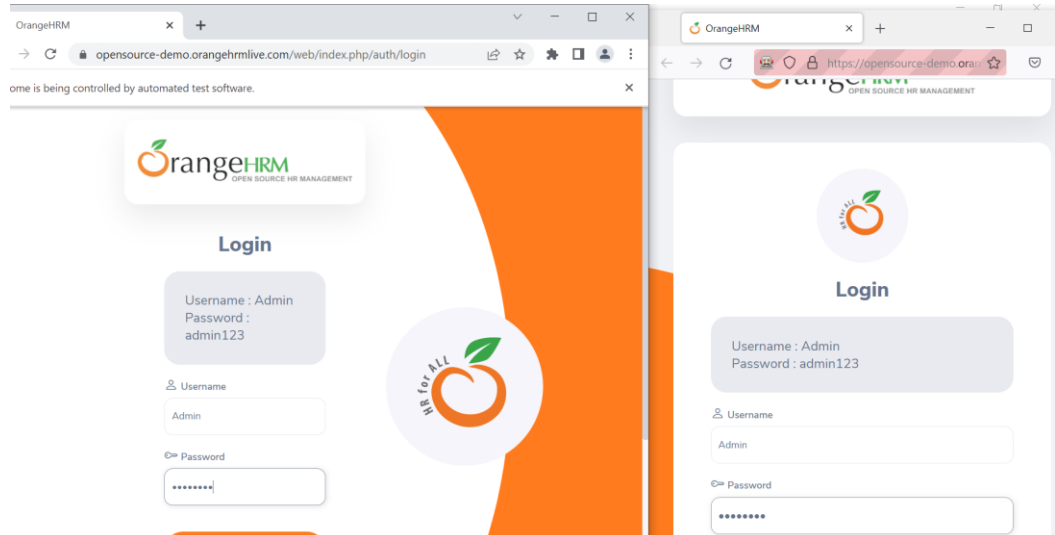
OrangeHRM

opensource-demo.orangehrmlive.com/web/index.php/auth/login

ome is being controlled by automated test software.

OrangeHRM
OPEN SOURCE HR MANAGEMENT

Login

Username : Admin
Password : admin123

Username
Admin

Password
••••••••

HR for ALL

OrangeHRM

https://opensource-demo.orar

OPEN SOURCE HR MANAGEMENT

HR for ALL

Login

Username : Admin
Password : admin123

Username
Admin

Password
••••••••